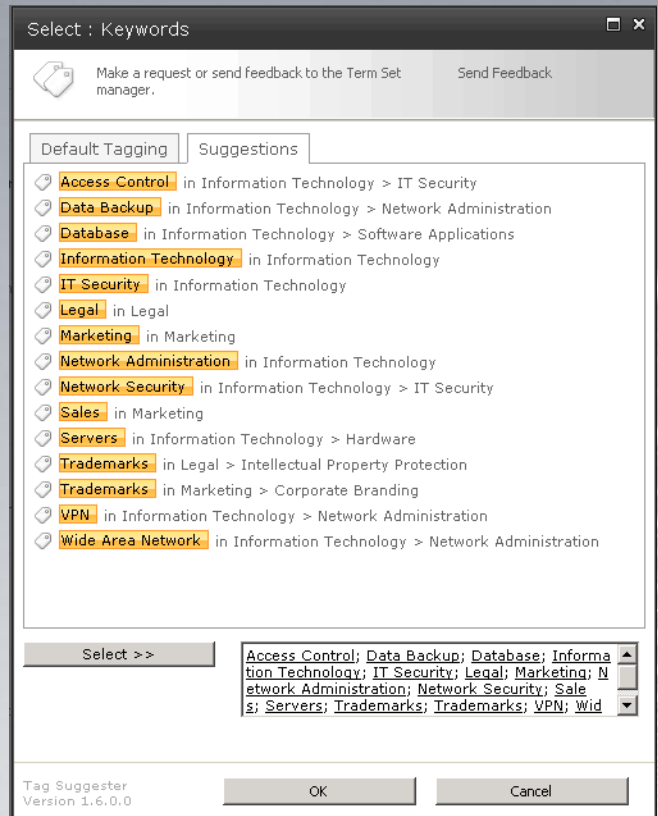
Select : Keywords

Make a request or send feedback to the Term Set manager.

Send Feedback

Default Tagging

Suggestions

Access Control in Information Technology > IT Security
Data Backup in Information Technology > Network Administration
Database in Information Technology > Software Applications
Information Technology in Information Technology
IT Security in Information Technology
Legal in Legal
Marketing in Marketing
Network Administration in Information Technology
Network Security in Information Technology > IT Security
Sales in Marketing
Servers in Information Technology > Hardware
Trademarks in Legal > Intellectual Property Protection
Trademarks in Marketing > Corporate Branding
VPN in Information Technology > Network Administration
Wide Area Network in Information Technology > Network Administration

Select >>

Access Control; Data Backup; Database; Information Technology; IT Security; Legal; Marketing; Network Administration; Network Security; Sales; Servers; Trademarks; Trademarks; VPN; Wid

Tag Suggester
Version 1.6.0.0

OK

Cancel